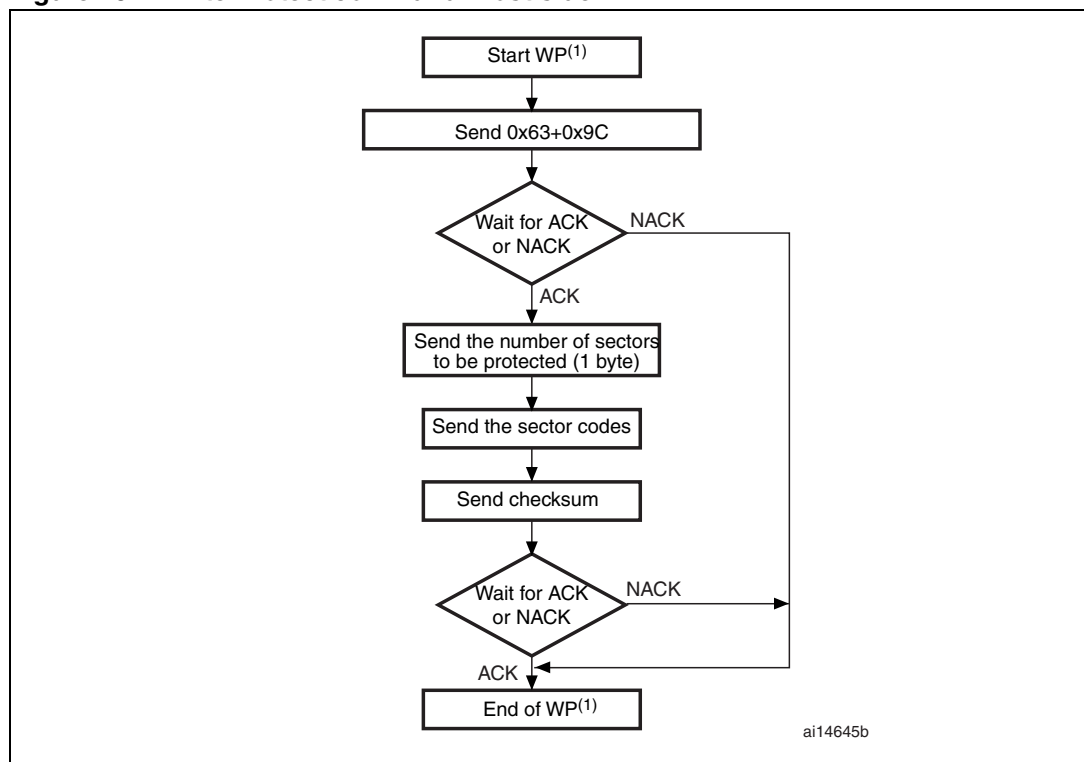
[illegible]

Start WP$^{(1)}$

Send 0x63+0x9C

Wait for ACK or NACK

NACK

ACK

Send the number of sectors to be protected (1 byte)

Send the sector codes

Send checksum

Wait for ACK or NACK

NACK

ACK

End of WP$^{(1)}$

ai14645b